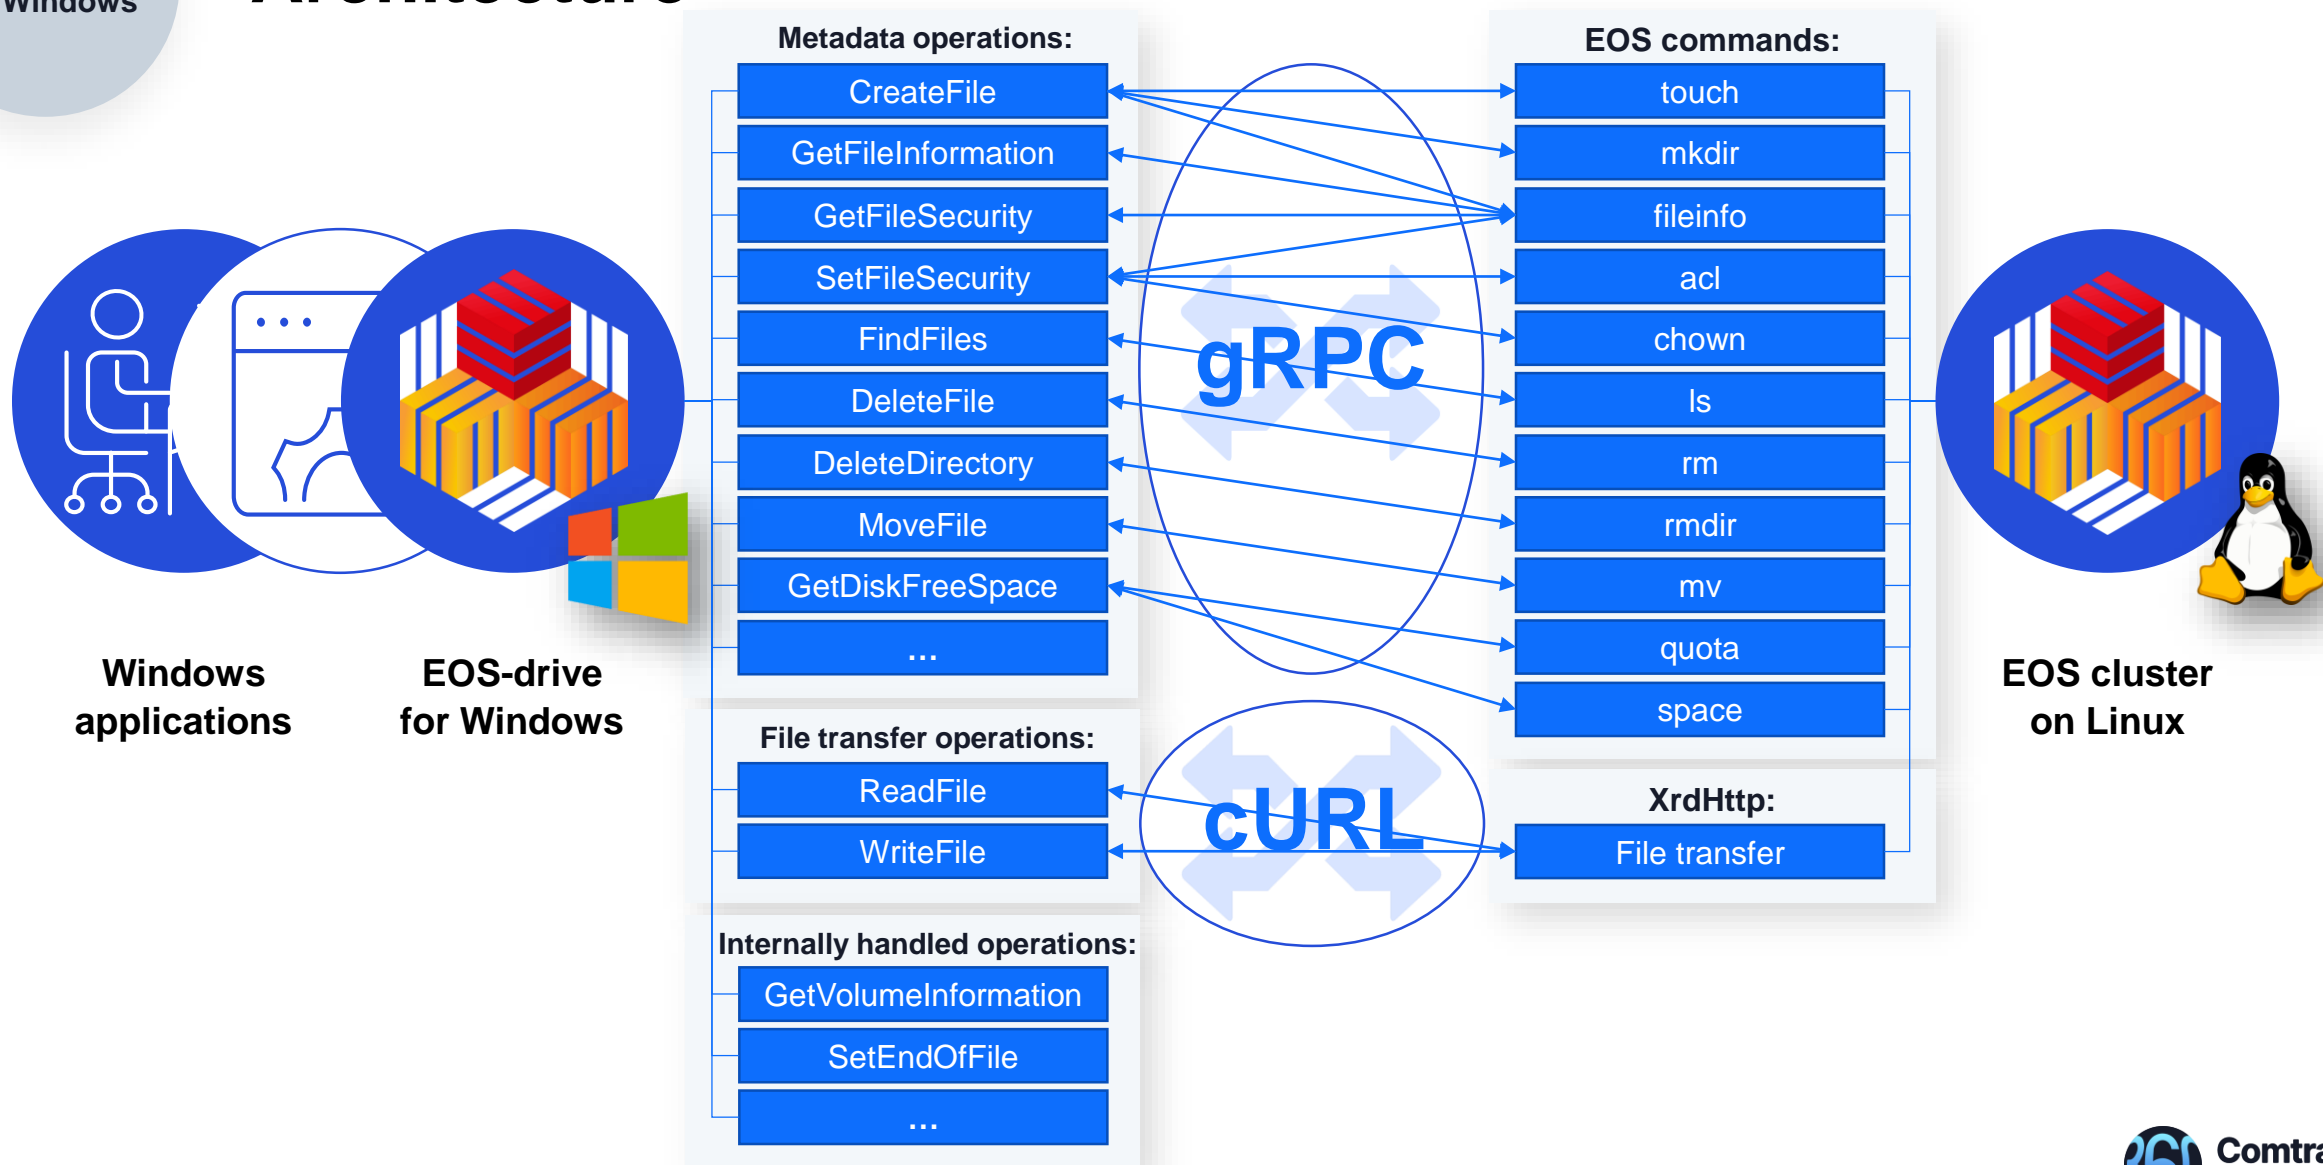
Windows

Architecture

Metadata operations:

CreateFile

GetFileInformation

GetFileSecurity

SetFileSecurity

FindFiles

DeleteFile

DeleteDirectory

MoveFile

GetDiskFreeSpace

...

EOS commands:

touch

mkdir

fileinfo

acl

chown

ls

rm

rmdir

mv

quota

space

gRPC

Windows applications

EOS-drive for Windows

EOS cluster on Linux

File transfer operations:

ReadFile

WriteFile

cURL

XrdHttp:

File transfer

Internally handled operations:

GetVolumeInformation

SetEndOfFile

...

Comtra